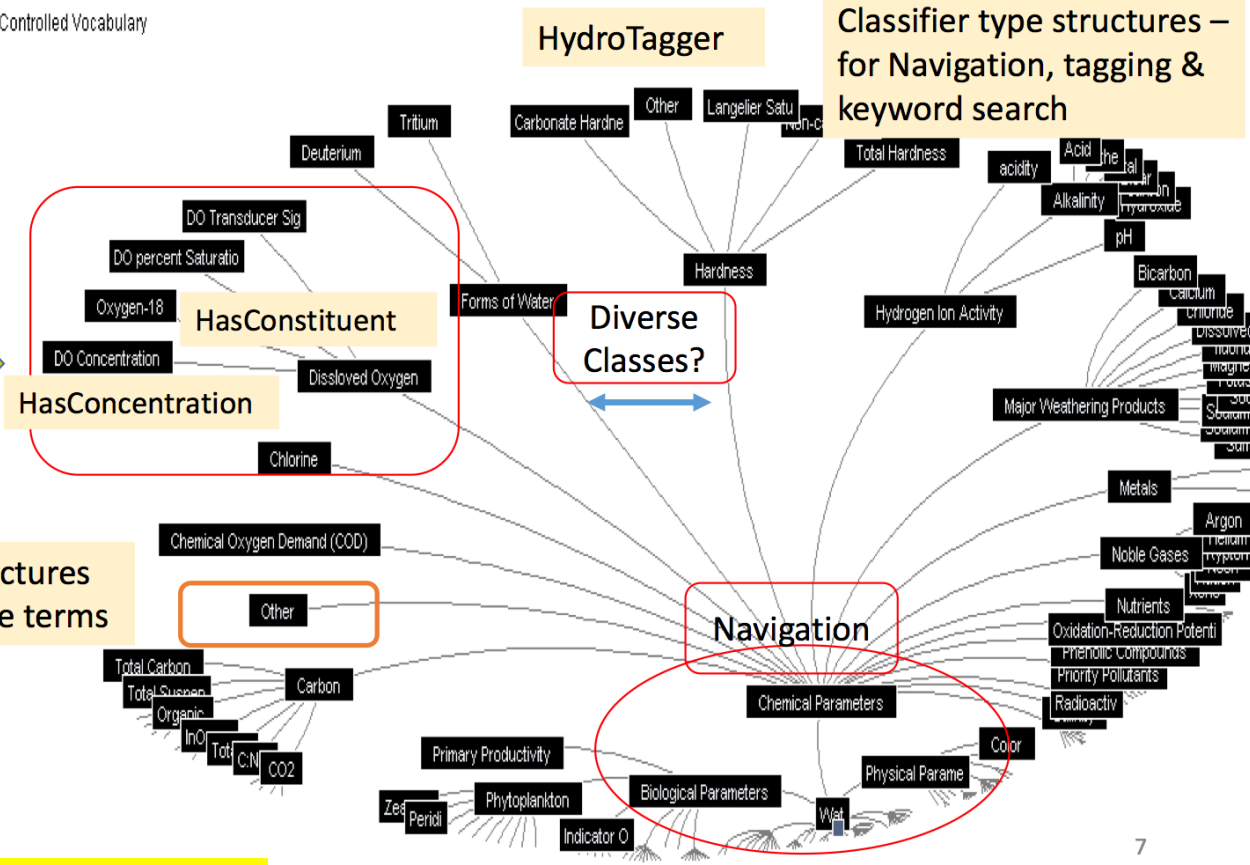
Controlled Vocabulary

HydroTagger

Classifier type structures – for Navigation, tagging & keyword search

Tritium
Deuterium
Carbonate Hardne
Other
Langelier Satu
Non-c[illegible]
Total Hardness
acidity
Acid
Alkalinity
Hydroxide
pH

DO Transducer Sig
DO percent Saturatio
Oxygen-18
HasConstituent
DO Concentration
Dissloved Oxygen
HasConcentration

Forms of Water
Hardness
Diverse Classes?
Hydrogen Ion Activity
Bicarbon
Calcium
Chloride
Major Weathering Products

Chlorine
Metals
Argon
Noble Gases

Chemical Oxygen Demand (COD)
ctures
e terms
Other
Navigation
Nutrients
Oxidation-Reduction Potenti
Phenolic Compounds
Priority Pollutants
Radioactiv

Total Carbon
Total Suspen
Organic
InO
Tot
C:N
CO2
Carbon
Chemical Parameters
Primary Productivity
Color
Physical Parame
Biological Parameters
Phytoplankton
Zeo
Peridi
Indicator O
Wat

7